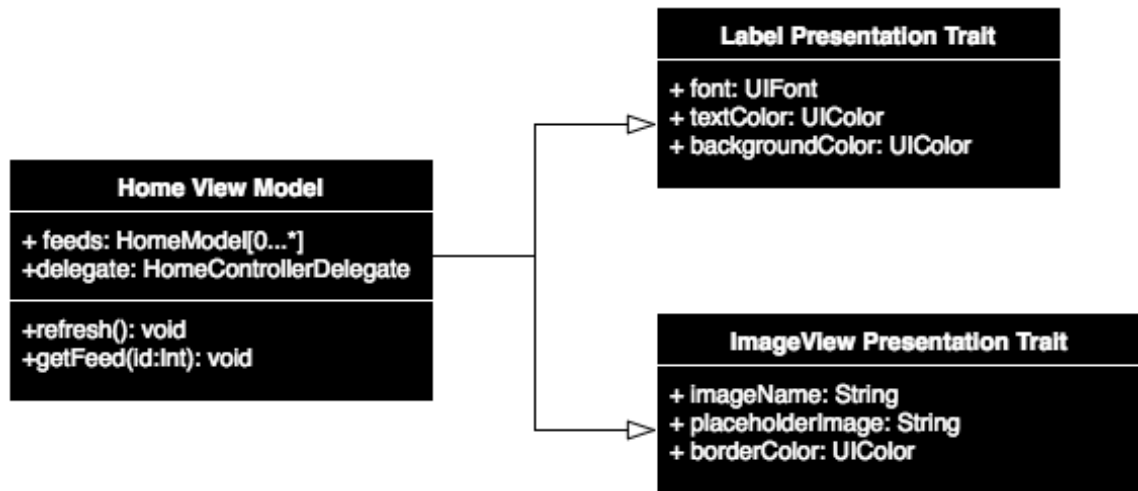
Home View Model

+ feeds: HomeModel[0...*]
+delegate: HomeControllerDelegate

+refresh(): void
+getFeed(id:Int): void

Label Presentation Trait

+ font: UIFont
+ textColor: UIColor
+ backgroundColor: UIColor

ImageView Presentation Trait

+ imageName: String
+ placeholderImage: String
+ borderColor: UIColor